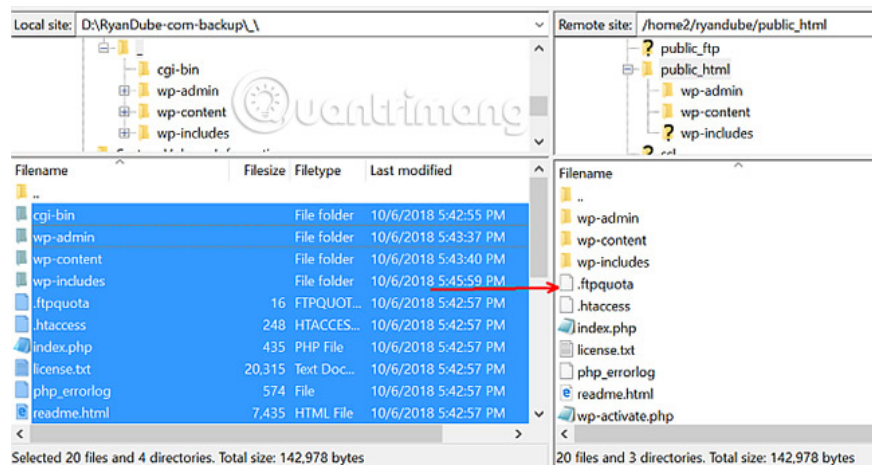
Local site: D:\RyanDube-com-backup\_\

_
cgi-bin
wp-admin
wp-content
wp-includes

Quantrimang

| Filename | Filesize | Filetype | Last modified |
|---|---|---|---|
| .. | | | |
| cgi-bin | | File folder | 10/6/2018 5:42:55 PM |
| wp-admin | | File folder | 10/6/2018 5:43:37 PM |
| wp-content | | File folder | 10/6/2018 5:43:40 PM |
| wp-includes | | File folder | 10/6/2018 5:45:59 PM |
| .ftpquota | 16 | FTPQUOT... | 10/6/2018 5:42:57 PM |
| .htaccess | 248 | HTACCES... | 10/6/2018 5:42:57 PM |
| index.php | 435 | PHP File | 10/6/2018 5:42:57 PM |
| license.txt | 20,315 | Text Doc... | 10/6/2018 5:42:57 PM |
| php_errorlog | 574 | File | 10/6/2018 5:42:57 PM |
| readme.html | 7,435 | HTML File | 10/6/2018 5:42:57 PM |

Selected 20 files and 4 directories. Total size: 142,978 bytes

Remote site: /home2/ryandube/public_html

public_ftp
public_html
wp-admin
wp-content
wp-includes

Filename
..
wp-admin
wp-content
wp-includes
.ftpquota
.htaccess
index.php
license.txt
php_errorlog
readme.html
wp-activate.php

20 files and 3 directories. Total size: 142,978 bytes